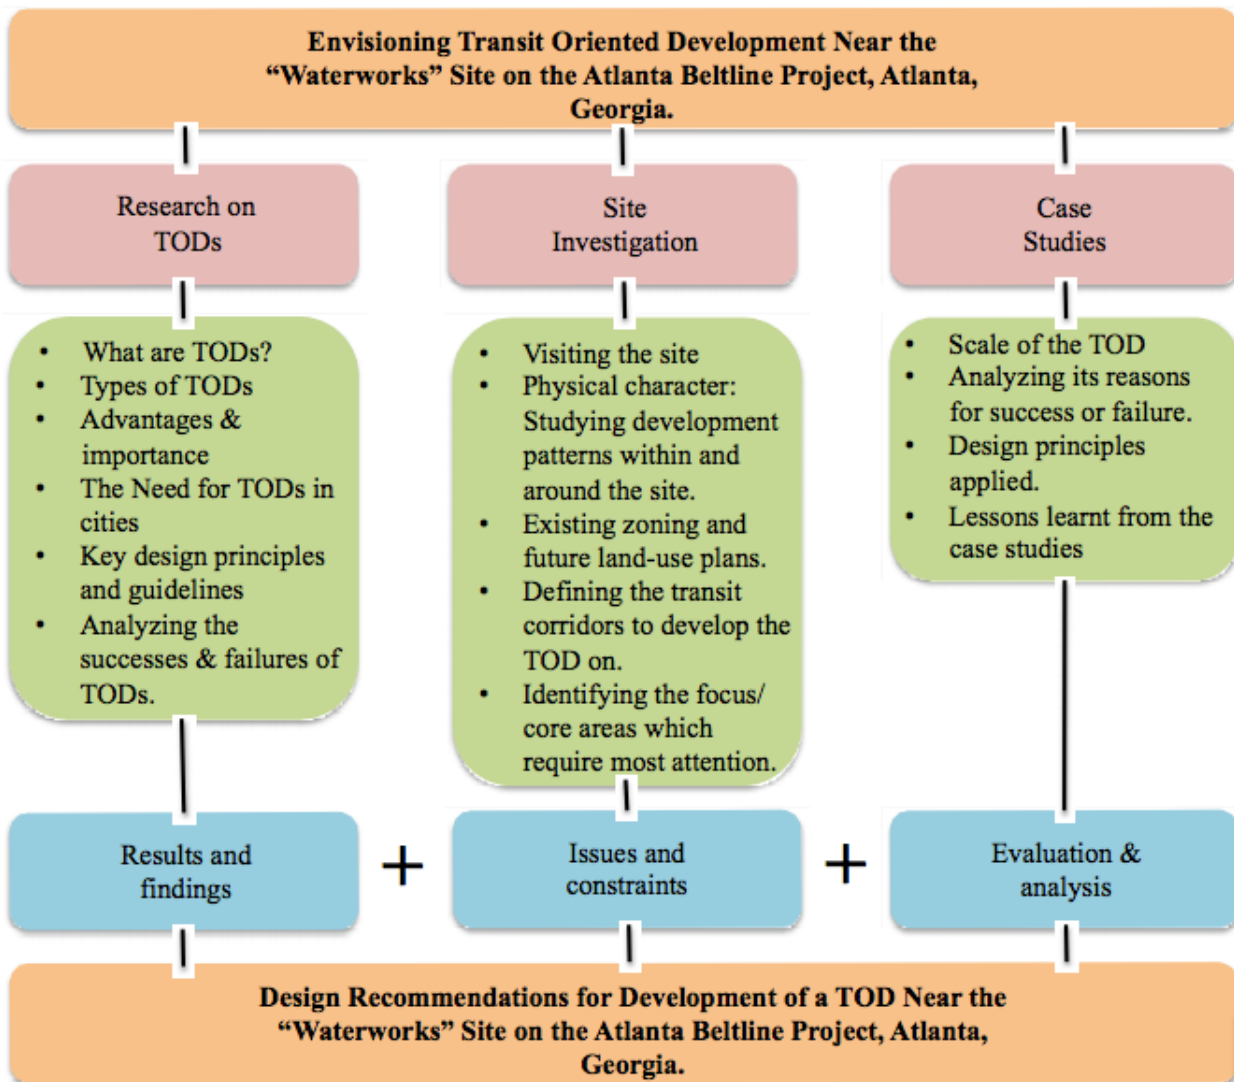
Envisioning Transit Oriented Development Near the "Waterworks" Site on the Atlanta Beltline Project, Atlanta, Georgia.

Research on TODs

Site Investigation

Case Studies

- What are TODs?
- Types of TODs
- Advantages & importance
- The Need for TODs in cities
- Key design principles and guidelines
- Analyzing the successes & failures of TODs.

- Visiting the site
- Physical character: Studying development patterns within and around the site.
- Existing zoning and future land-use plans.
- Defining the transit corridors to develop the TOD on.
- Identifying the focus/ core areas which require most attention.

- Scale of the TOD
- Analyzing its reasons for success or failure.
- Design principles applied.
- Lessons learnt from the case studies

Results and findings

+

Issues and constraints

+

Evaluation & analysis

Design Recommendations for Development of a TOD Near the "Waterworks" Site on the Atlanta Beltline Project, Atlanta, Georgia.